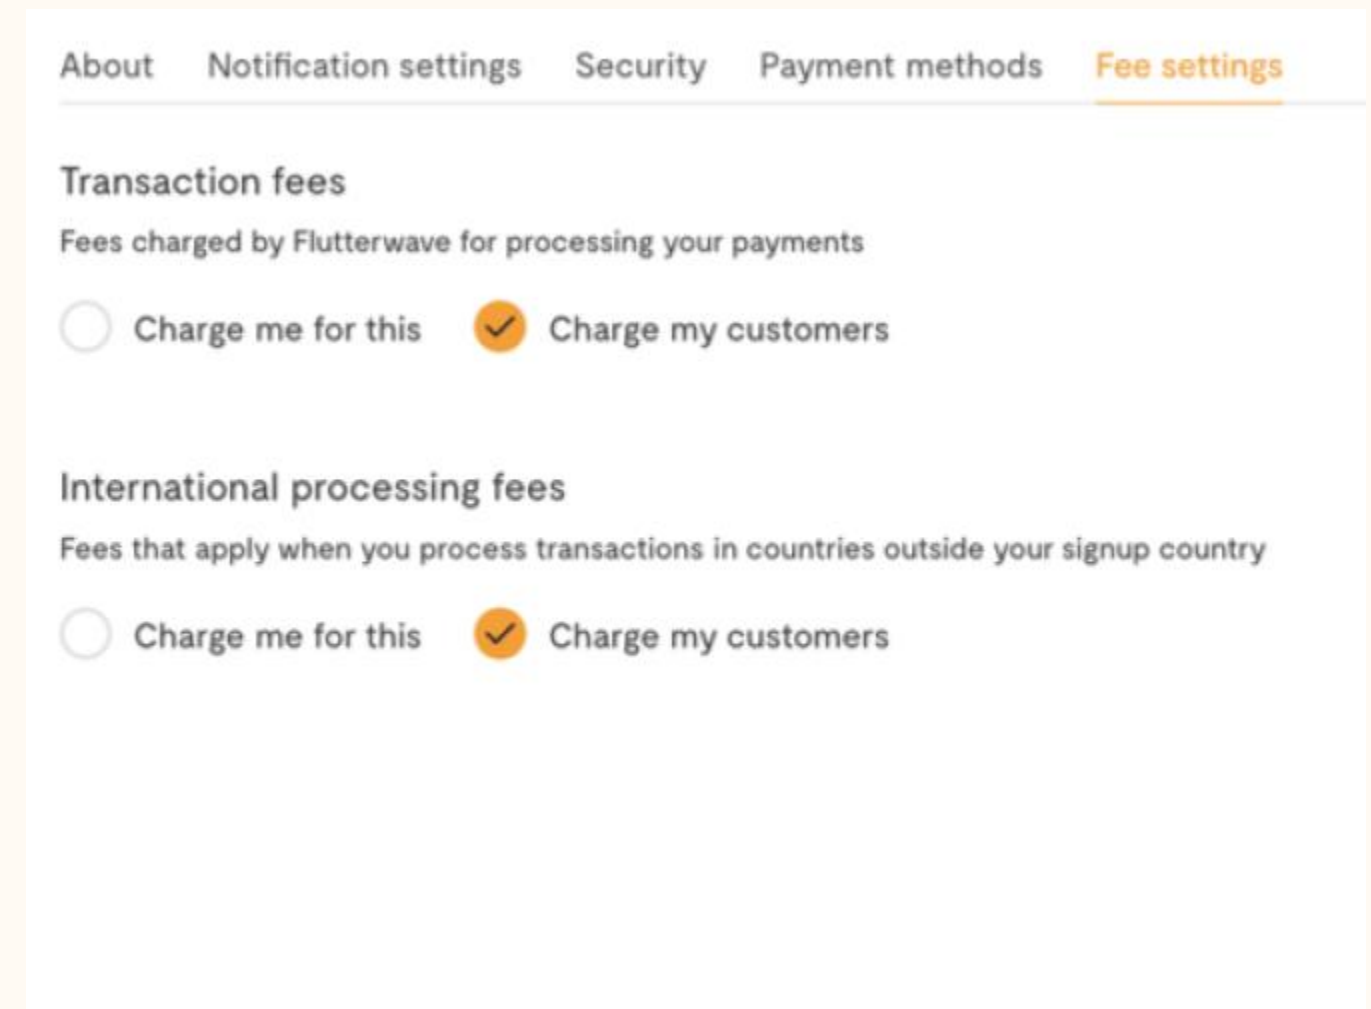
About Notification settings Security Payment methods Fee settings

Transaction fees

Fees charged by Flutterwave for processing your payments

Charge me for this Charge my customers

International processing fees

Fees that apply when you process transactions in countries outside your signup country

Charge me for this Charge my customers